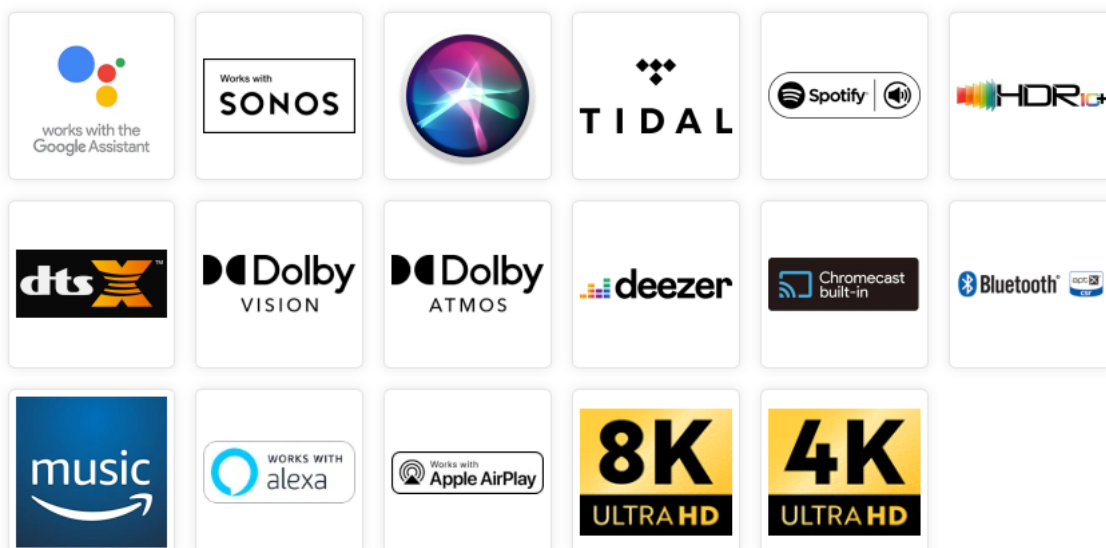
works with the Google Assistant

Works with SONOS

TIDAL

Spotify

HDR10+

dts X™

Dolby VISION

Dolby ATMOS

deezer

Chromecast built-in

Bluetooth® aptX csr

music

WORKS WITH alexa

Works with Apple AirPlay

8K ULTRA HD

4K ULTRA HD